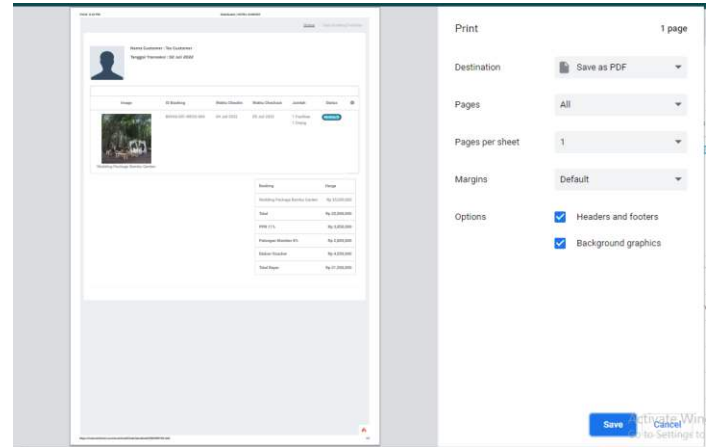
Nama Customer : Tes Customer
Tanggal Transaksi : 20 Jul 2022

| Image | ID Booking | Waktu Checkin | Waktu Checkout | Jumlah | Status |
|---|---|---|---|---|---|
| Wedding Package Bamboo Garden | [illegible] | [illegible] | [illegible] | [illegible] | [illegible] |

| Booking | Harga |
|---|---|
| Wedding Package Bamboo Garden | Rp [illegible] |
| Total | Rp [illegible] |
| PPN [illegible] | Rp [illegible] |
| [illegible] | Rp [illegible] |
| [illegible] | Rp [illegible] |
| Total Bayar | Rp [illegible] |

Print
1 page
Destination
Save as PDF
Pages
All
Pages per sheet
1
Margins
Default
Options
Headers and footers
Background graphics
Save
Cancel
Activate Windows
Go to Settings to